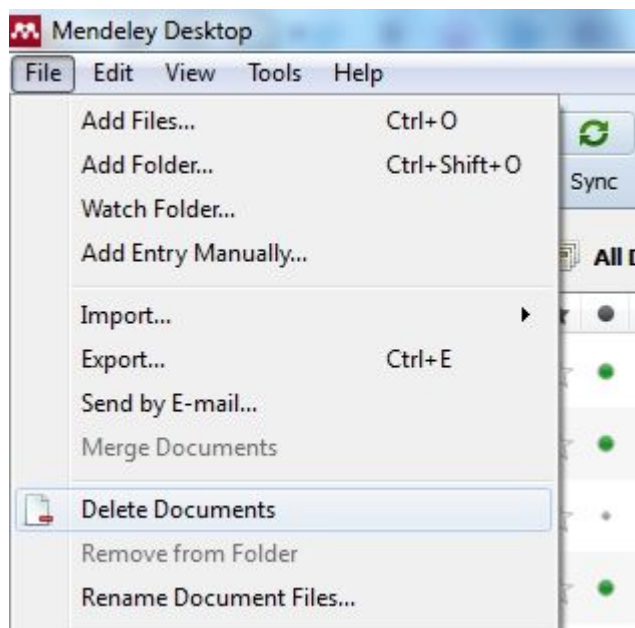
Mendeley Desktop

File Edit View Tools Help

Add Files... Ctrl+O
Add Folder... Ctrl+Shift+O
Watch Folder...
Add Entry Manually...

Import...
Export... Ctrl+E
Send by E-mail...
Merge Documents

Delete Documents
Remove from Folder
Rename Document Files...

Sync
All D